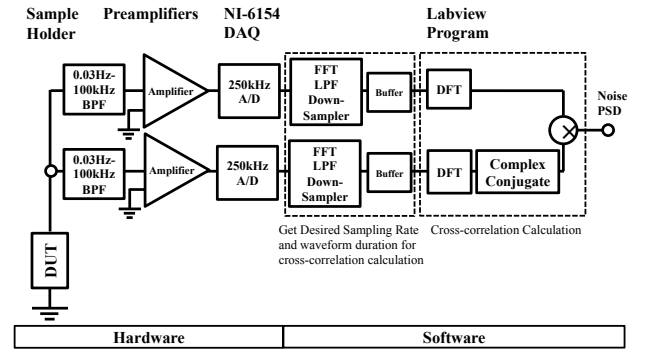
Sample Holder

Preamplifiers

NI-6154 DAQ

Labview Program

0.03Hz-100kHz BPF

Amplifier

250kHz A/D

FFT LPF Down-Sampler

Buffer

DFT

Noise PSD

0.03Hz-100kHz BPF

Amplifier

250kHz A/D

FFT LPF Down-Sampler

Buffer

DFT

Complex Conjugate

DUT

Get Desired Sampling Rate and waveform duration for cross-correlation calculation

Cross-correlation Calculation

| Hardware | Software |
|---|---|